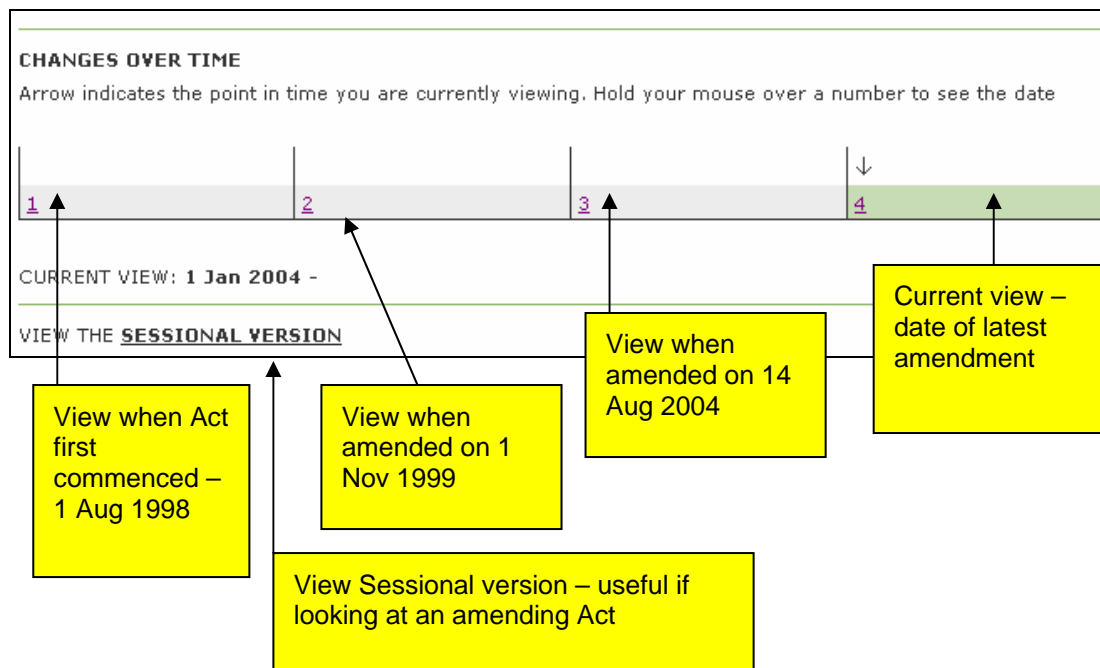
CHANGES OVER TIME

Arrow indicates the point in time you are currently viewing. Hold your mouse over a number to see the date

↓

1 2 3 4

CURRENT VIEW: 1 Jan 2004 -

VIEW THE SESSIONAL VERSION

Current view – date of latest amendment

View when amended on 14 Aug 2004

View when Act first commenced – 1 Aug 1998

View when amended on 1 Nov 1999

View Sessional version – useful if looking at an amending Act